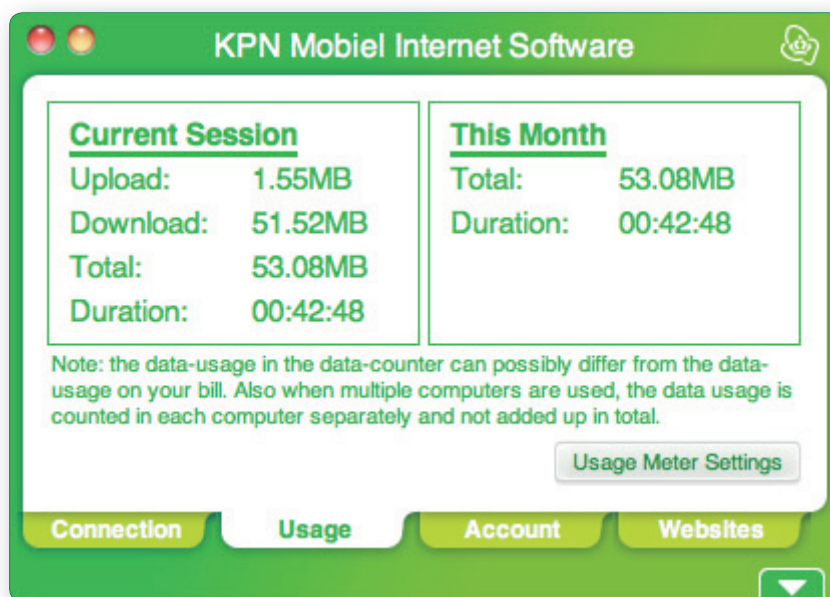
KPN Mobiel Internet Software

Current Session
Upload: 1.55MB
Download: 51.52MB
Total: 53.08MB
Duration: 00:42:48

This Month
Total: 53.08MB
Duration: 00:42:48

Note: the data-usage in the data-counter can possibly differ from the data-usage on your bill. Also when multiple computers are used, the data usage is counted in each computer separately and not added up in total.

Usage Meter Settings

Connection
Usage
Account
Websites